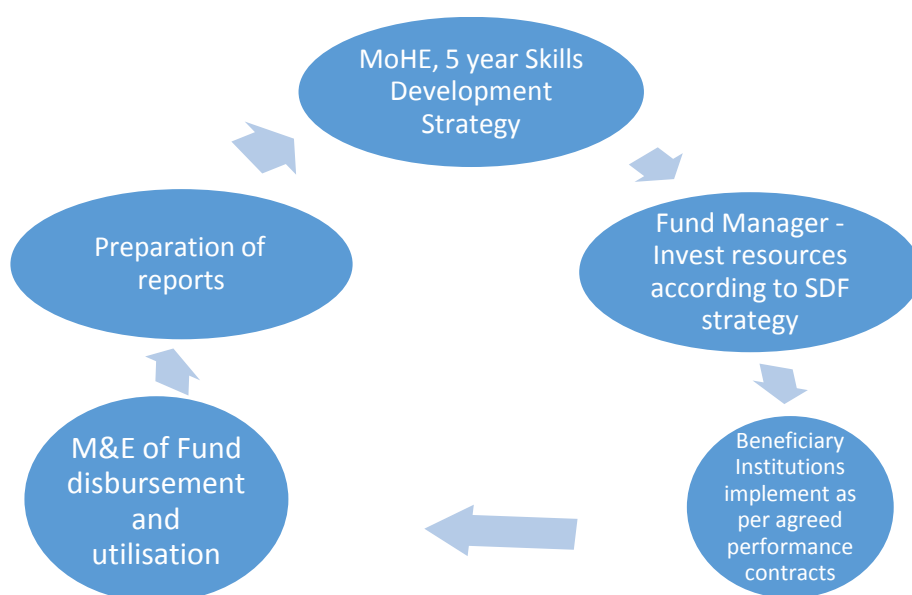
MoHE, 5 year Skills Development Strategy

Fund Manager - Invest resources according to SDF strategy

Beneficiary Institutions implement as per agreed performance contracts

M&E of Fund disbursement and utilisation

Preparation of reports